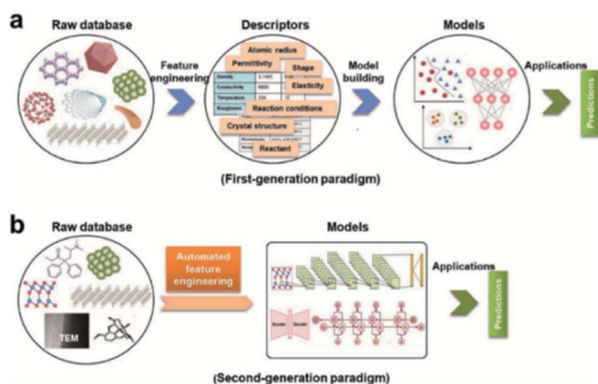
a

Raw database

Feature engineering

Descriptors

Atomic radius

Permittivity

Shape

Density

Conductivity

Temperature

Roughness

Elasticity

Reaction conditions

Crystal structure

Reactant

Model building

Models

Applications

Predictions

(First-generation paradigm)

b

Raw database

TEM

Automated feature engineering

Models

Encoder

Decoder

Applications

Predictions

(Second-generation paradigm)